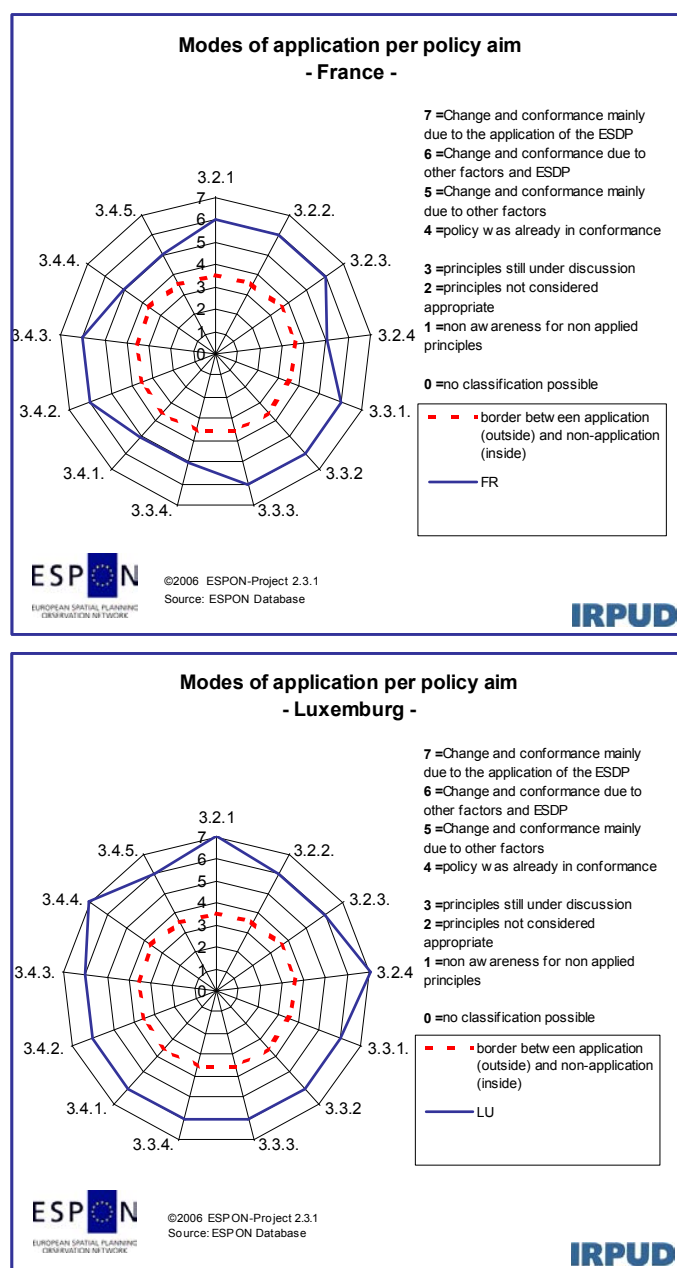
Modes of application per policy aim
- France -

3.2.1
7
6
5
4
3
2
1
0
3.2.2.
3.2.3.
3.2.4
3.3.1.
3.3.2
3.3.3.
3.3.4.
3.4.1.
3.4.2.
3.4.3.
3.4.4.
3.4.5.

**7** =Change and conformance mainly due to the application of the ESDP
**6** =Change and conformance due to other factors and ESDP
**5** =Change and conformance mainly due to other factors
**4** =policy w as already in conformance

**3** =principles still under discussion
**2** =principles not considered appropriate
**1** =non aw areness for non applied principles

**0** =no classification possible

border betw een application (outside) and non-application (inside)

FR

ESPON
EUROPEAN SPATIAL PLANNING OBSERVATION NETWORK

©2006 ESPON-Project 2.3.1
Source: ESPON Database

IRPUD

Modes of application per policy aim
- Luxemburg -

3.2.1
7
6
5
4
3
2
1
0
3.2.2.
3.2.3.
3.2.4
3.3.1.
3.3.2
3.3.3.
3.3.4.
3.4.1.
3.4.2.
3.4.3.
3.4.4.
3.4.5.

**7** =Change and conformance mainly due to the application of the ESDP
**6** =Change and conformance due to other factors and ESDP
**5** =Change and conformance mainly due to other factors
**4** =policy w as already in conformance

**3** =principles still under discussion
**2** =principles not considered appropriate
**1** =non aw areness for non applied principles

**0** =no classification possible

border betw een application (outside) and non-application (inside)

LU

ESPON
EUROPEAN SPATIAL PLANNING OBSERVATION NETWORK

©2006 ESPON-Project 2.3.1
Source: ESPON Database

IRPUD